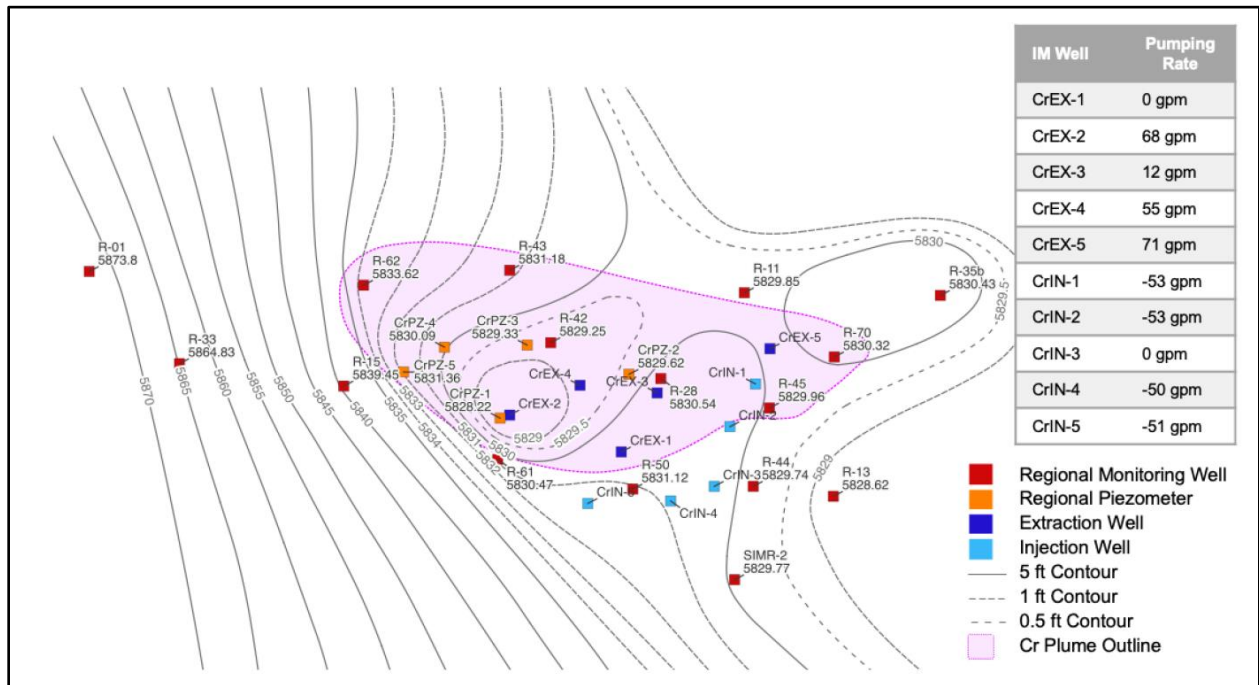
| IM Well | Pumping Rate |
|---|---|
| CrEX-1 | 0 gpm |
| CrEX-2 | 68 gpm |
| CrEX-3 | 12 gpm |
| CrEX-4 | 55 gpm |
| CrEX-5 | 71 gpm |
| CrIN-1 | -53 gpm |
| CrIN-2 | -53 gpm |
| CrIN-3 | 0 gpm |
| CrIN-4 | -50 gpm |
| CrIN-5 | -51 gpm |

R-01
5873.8

R-33
5864.83

R-62
5833.62

R-43
5831.18

R-11
5829.85

R-35b
5830.43

CrPZ-4
5830.09

CrPZ-3
5829.33

R-42
5829.25

CrEX-5

R-70
5830.32

R-15
5839.45

CrPZ-5
5831.36

CrPZ-2
5829.62

CrEX-4

CrEX-3

CrIN-1

R-45
5829.96

CrPZ-1
5828.22

CrEX-2

R-28
5830.54

CrIN-2

CrEX-1

R-61
5830.47

R-50
5831.12

CrIN-3

R-44
5829.74

R-13
5828.62

CrIN-5

CrIN-4

SIMR-2
5829.77

5870
5865
5860
5855
5850
5845
5840
5835
5834
5833
5832
5831
5830
5829
5829.5
5830
5829.5
5829

Regional Monitoring Well
Regional Piezometer
Extraction Well
Injection Well
5 ft Contour
1 ft Contour
0.5 ft Contour
Cr Plume Outline